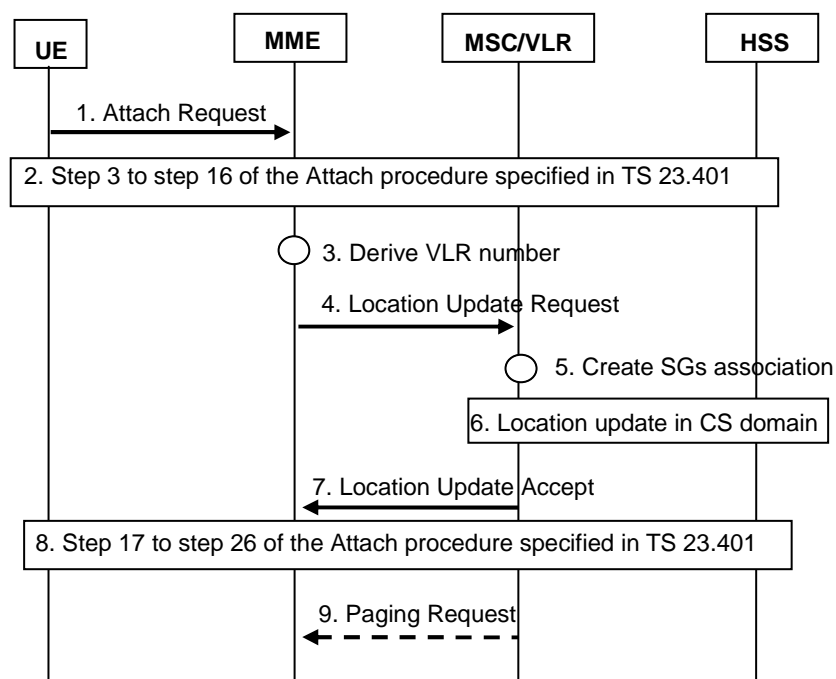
UE
MME
MSC/VLR
HSS

1. Attach Request

2. Step 3 to step 16 of the Attach procedure specified in TS 23.401

3. Derive VLR number

4. Location Update Request

5. Create SGs association

6. Location update in CS domain

7. Location Update Accept

8. Step 17 to step 26 of the Attach procedure specified in TS 23.401

9. Paging Request